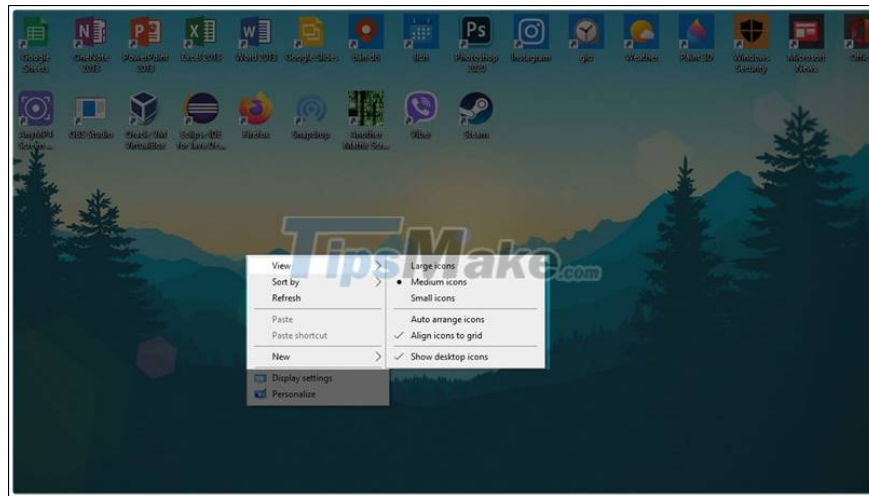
Google Sheets
OneNote 2013
PowerPoint 2013
Excel 2013
Word 2013
Google Slides
Bản đồ
lịch
Photoshop 2020
Instagram
giờ
Weather
Paint 3D
Windows Security
Microsoft News
Offic

AnyMP4 Screen...
OBS Studio
Oracle VM VirtualBox
Eclipse IDE for Java De...
Firefox
Snapdrop
Weather Matrix Scr...
Viber
Steam

TipsMake.com

View
Sort by
Refresh
Paste
Paste shortcut
New
Display settings
Personalize

Large icons
Medium icons
Small icons
Auto arrange icons
Align icons to grid
Show desktop icons